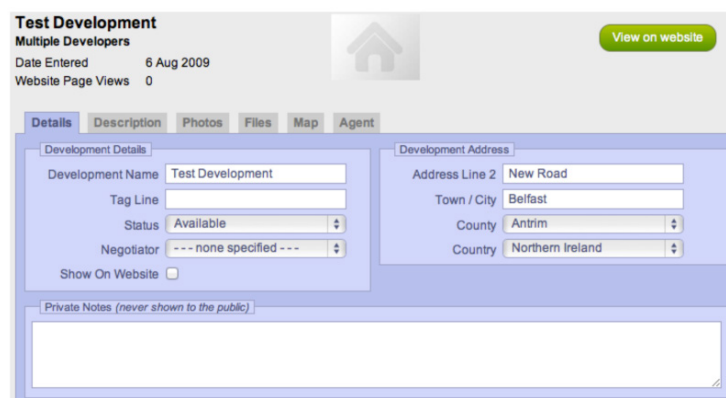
Test Development
Multiple Developers
Date Entered 6 Aug 2009
Website Page Views 0

View on website

Details Description Photos Files Map Agent

Development Details
Development Name Test Development
Tag Line
Status Available
Negotiator --- none specified ---
Show On Website

Development Address
Address Line 2 New Road
Town / City Belfast
County Antrim
Country Northern Ireland

Private Notes (never shown to the public)